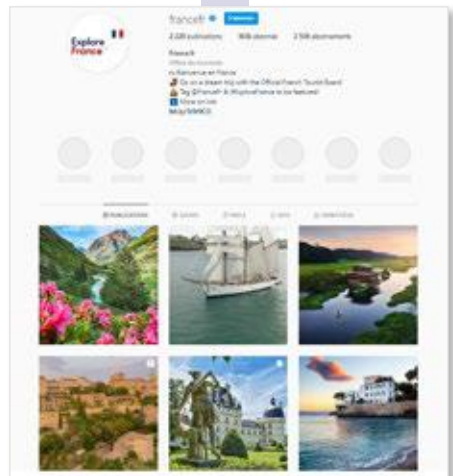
Explore France

francefr S'abonner

2 228 publications 869k abonnés 2 508 abonnements

France.fr
Office du tourisme
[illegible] Bienvenue en France
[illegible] Go on a dream trip with the Official French Tourist Board
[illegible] Tag @francefr & #ExploreFrance to be featured
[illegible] Shop on link
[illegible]

PUBLICATIONS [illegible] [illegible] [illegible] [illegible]